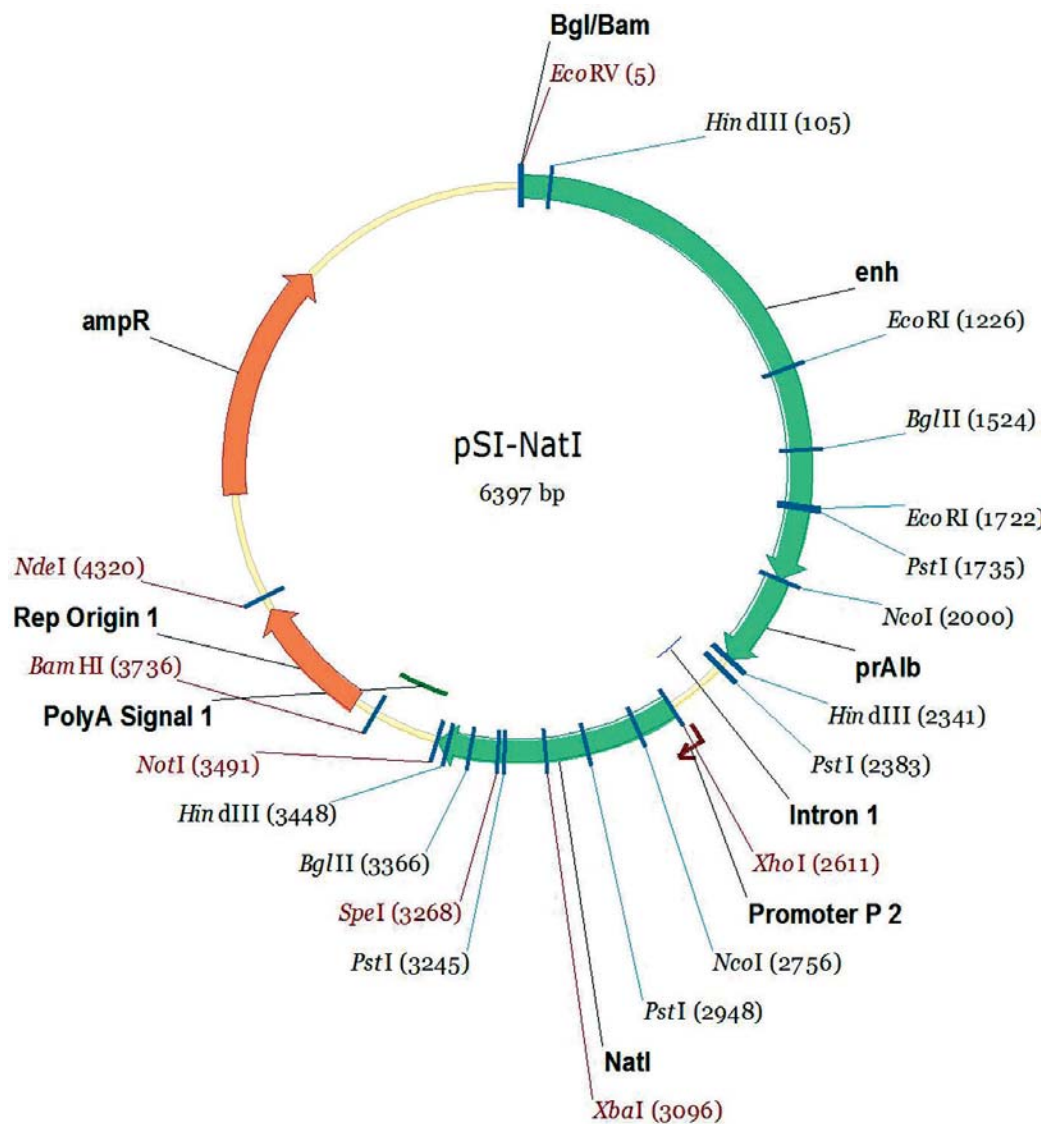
Bgl/Bam

EcoRV (5)

HindIII (105)

enh

EcoRI (1226)

BglII (1524)

EcoRI (1722)

PstI (1735)

NcoI (2000)

prAlb

HindIII (2341)

PstI (2383)

Intron 1

XhoI (2611)

Promoter P 2

NcoI (2756)

PstI (2948)

NatI

XbaI (3096)

PstI (3245)

SpeI (3268)

BglII (3366)

HindIII (3448)

NotI (3491)

PolyA Signal 1

BamHI (3736)

Rep Origin 1

NdeI (4320)

ampR

pSI-NatI

6397 bp